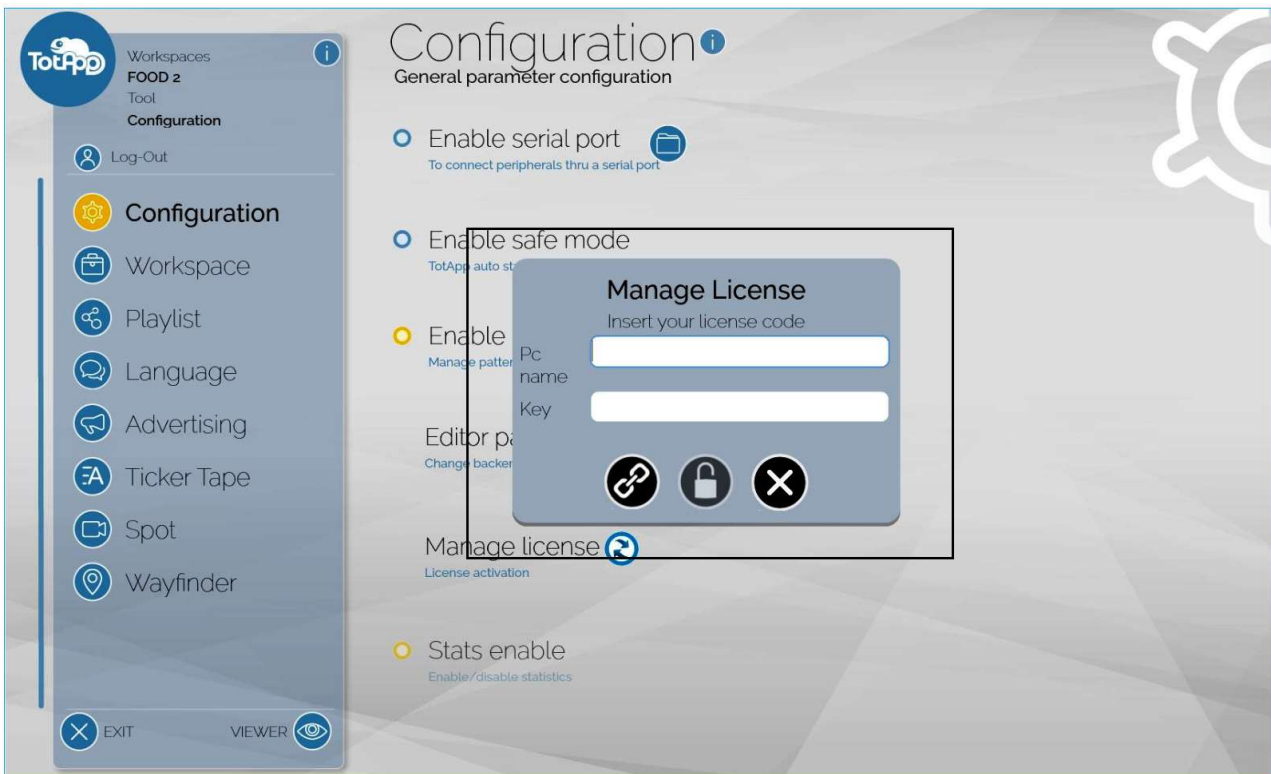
TotApp

Workspaces
FOOD 2
Tool
Configuration

Log-Out

Configuration
Workspace
Playlist
Language
Advertising
Ticker Tape
Spot
Wayfinder

EXIT
VIEWER

Configuration
General parameter configuration

Enable serial port
To connect peripherals thru a serial port

Enable safe mode
TotApp auto st

Enable
Manage patter

Editor pa
Change backer

Manage license
License activation

Stats enable
Enable/disable statistics

Manage License
Insert your license code
Pc name
Key